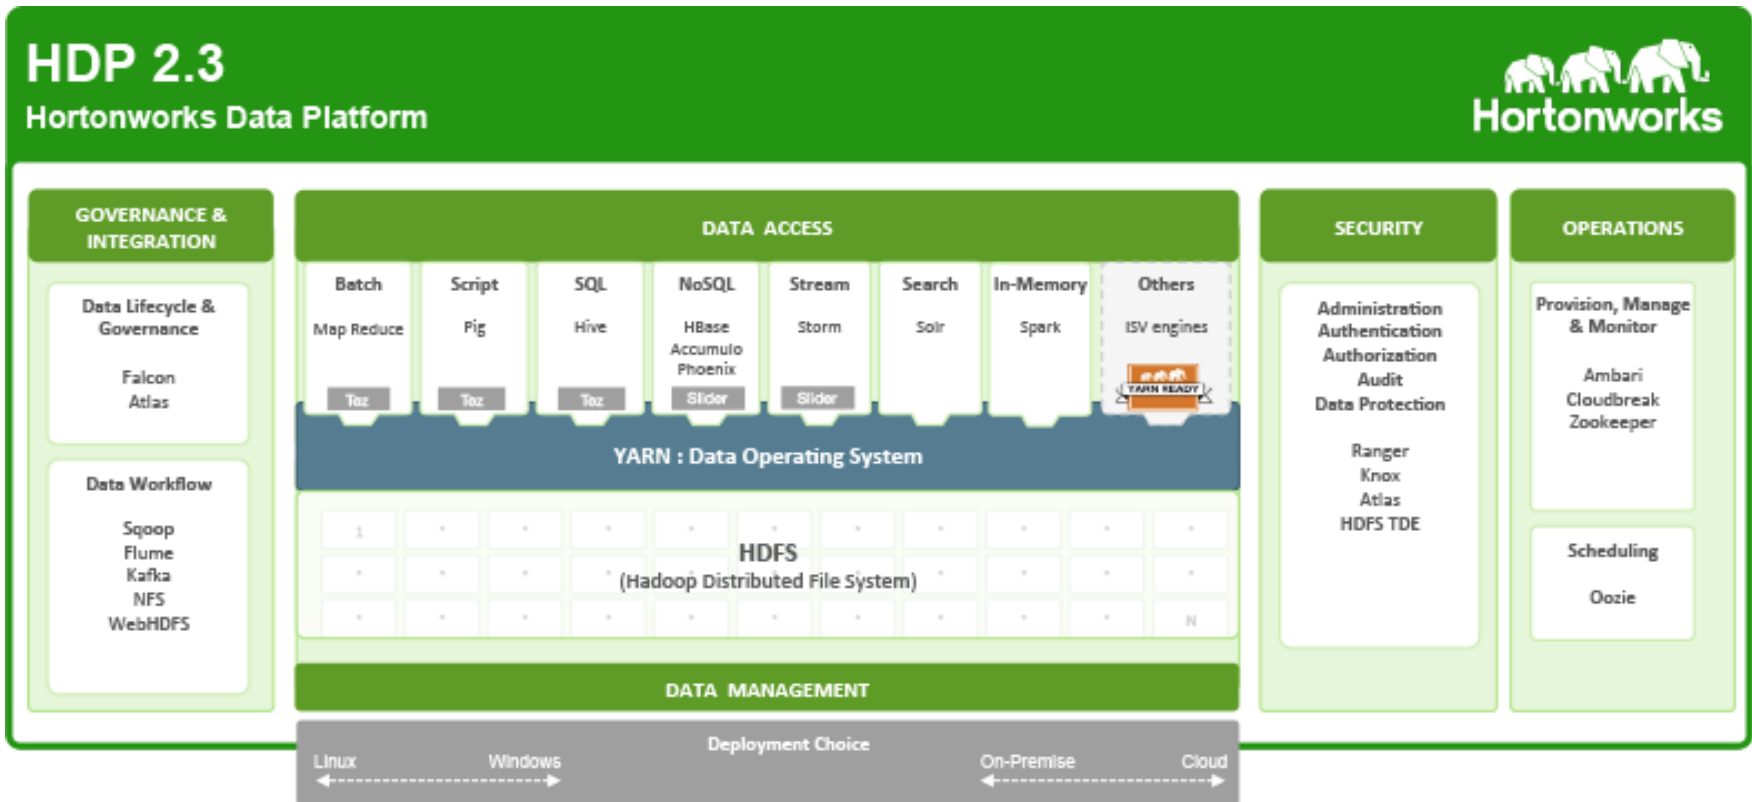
HDP 2.3
Hortonworks Data Platform

Hortonworks

GOVERNANCE & INTEGRATION

Data Lifecycle & Governance

Falcon
Atlas

Data Workflow

Sqoop
Flume
Kafka
NFS
WebHDFS

DATA ACCESS

Batch
Map Reduce
Tez

Script
Pig
Tez

SQL
Hive
Tez

NoSQL
HBase
Accumulo
Phoenix
Slider

Stream
Storm
Slider

Search
Solr

In-Memory
Spark

Others
ISV engines
YARN READY

YARN : Data Operating System

1

HDFS
(Hadoop Distributed File System)

N

DATA MANAGEMENT

Deployment Choice
Linux Windows On-Premise Cloud

SECURITY

Administration
Authentication
Authorization
Audit
Data Protection

Ranger
Knox
Atlas
HDFS TDE

OPERATIONS

Provision, Manage & Monitor

Ambari
Cloudbreak
Zookeeper

Scheduling

Oozie